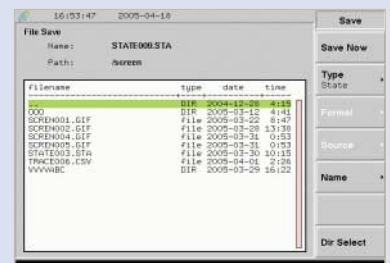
16:53:47 2005-04-18

File Save

Name: STATE008.STA

Path: /screen

| filename | type | date | time |
|---|---|---|---|
| .. | DIR | 2004-12-28 | 4:15 |
| 000 | DIR | 2005-03-12 | 4:41 |
| SCREN001.GIF | file | 2005-03-22 | 8:47 |
| SCREN002.GIF | file | 2005-03-28 | 13:38 |
| SCREN004.GIF | file | 2005-03-31 | 0:53 |
| SCREN005.GIF | file | 2005-03-31 | 0:53 |
| STATE003.STA | file | 2005-03-30 | 10:15 |
| TRACE006.CSV | file | 2005-04-01 | 2:26 |
| VVVVABC | DIR | 2005-03-29 | 16:22 |

Save

Save Now

Type
State

Format

Source

Name

Dir Select